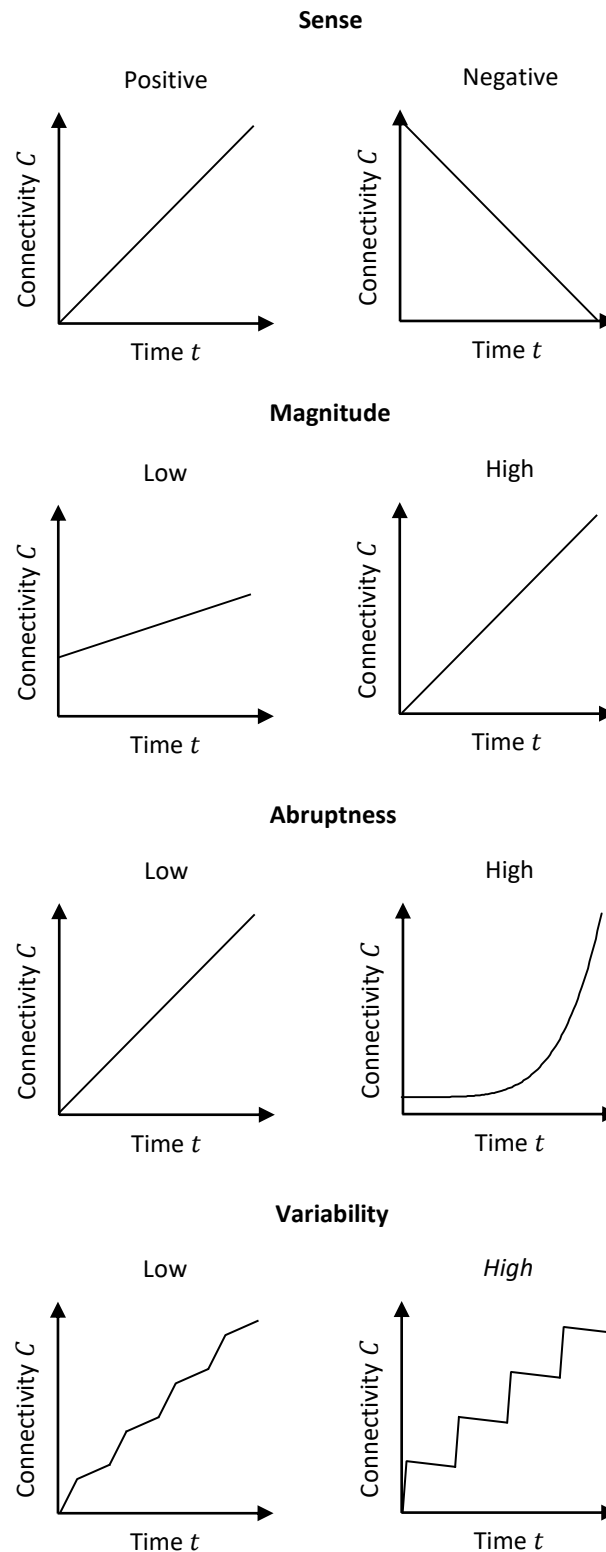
**Sense**

Positive

Connectivity $C$

Time $t$

Negative

Connectivity $C$

Time $t$

**Magnitude**

Low

Connectivity $C$

Time $t$

High

Connectivity $C$

Time $t$

**Abruptness**

Low

Connectivity $C$

Time $t$

High

Connectivity $C$

Time $t$

**Variability**

Low

Connectivity $C$

Time $t$

*High*

Connectivity $C$

Time $t$